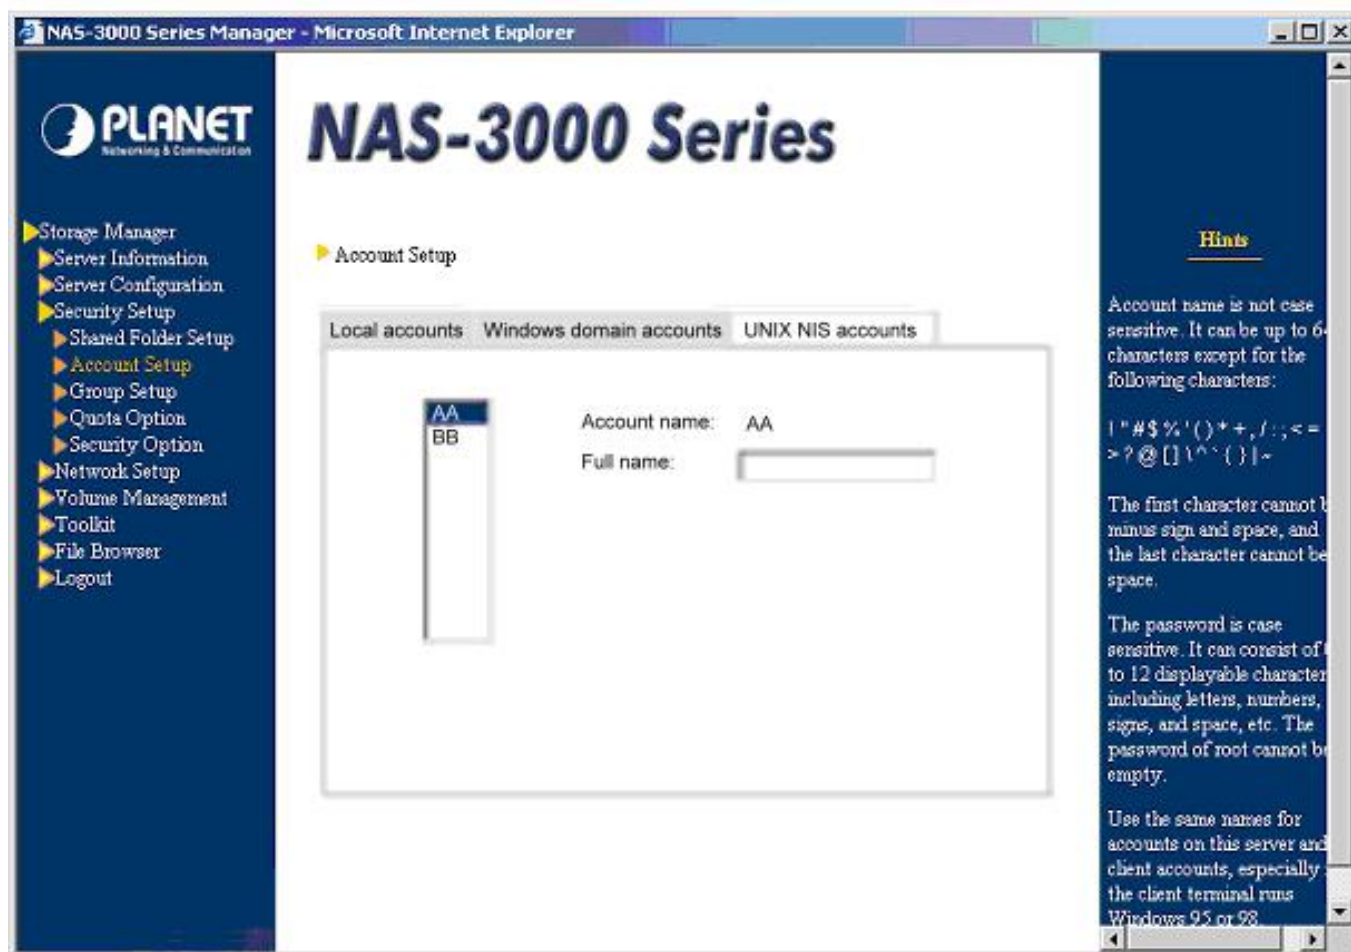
NAS-3000 Series Manager - Microsoft Internet Explorer

PLANET
Networking & Communication

NAS-3000 Series

Storage Manager
Server Information
Server Configuration
Security Setup
Shared Folder Setup
Account Setup
Group Setup
Quota Option
Security Option
Network Setup
Volume Management
Toolkit
File Browser
Logout

Account Setup

Local accounts | Windows domain accounts | UNIX NIS accounts

AA
BB

Account name: AA
Full name:

Hints

Account name is not case sensitive. It can be up to 6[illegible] characters except for the following characters:

! " # $ % ' ( ) * + , / : ; < = > ? @ [ ] \ ^ ` { } | ~

The first character cannot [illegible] minus sign and space, and the last character cannot be space.

The password is case sensitive. It can consist of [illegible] to 12 displayable character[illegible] including letters, numbers, signs, and space, etc. The password of root cannot b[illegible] empty.

Use the same names for accounts on this server and client accounts, especially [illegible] the client terminal runs Windows 95 or 98.